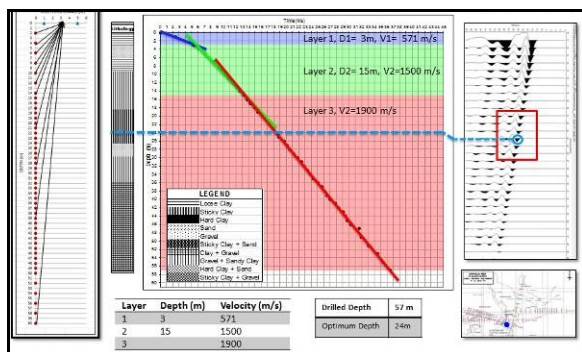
Time (ms)

Layer 1, D1= 3m, V1= 571 m/s

Layer 2, D2= 15m, V2=1500 m/s

Layer 3, V2=1900 m/s

LEGEND
Loose Clay
Sticky Clay
Hard Clay
Sand
Gravel
Sticky Clay + Sand
Clay + Gravel
Gravel + Sandy Clay
Hard Clay + Sand
Sticky Clay + Gravel

| Layer | Depth (m) | Velocity (m/s) |
|---|---|---|
| 1 | 3 | 571 |
| 2 | 15 | 1500 |
| 3 | | 1900 |

| Drilled Depth | 57 m |
|---|---|
| Optimum Depth | 24m |